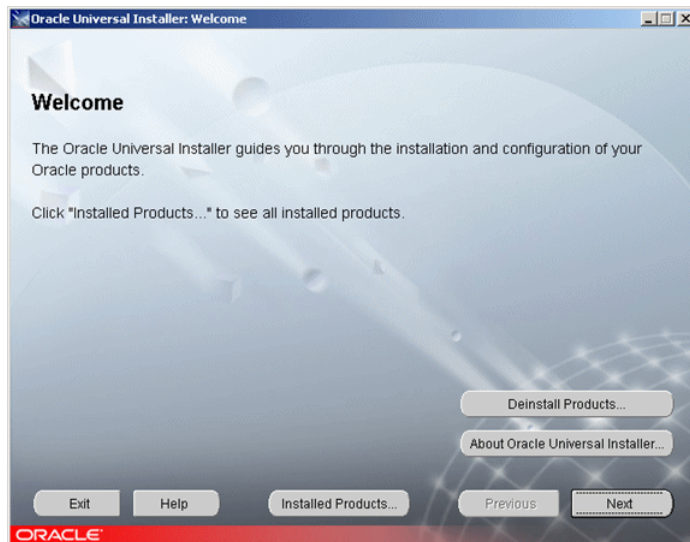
Oracle Universal Installer: Welcome

Welcome

The Oracle Universal Installer guides you through the installation and configuration of your Oracle products.

Click "Installed Products..." to see all installed products.

Deinstall Products...

About Oracle Universal Installer...

Exit

Help

Installed Products...

Previous

Next

ORACLE